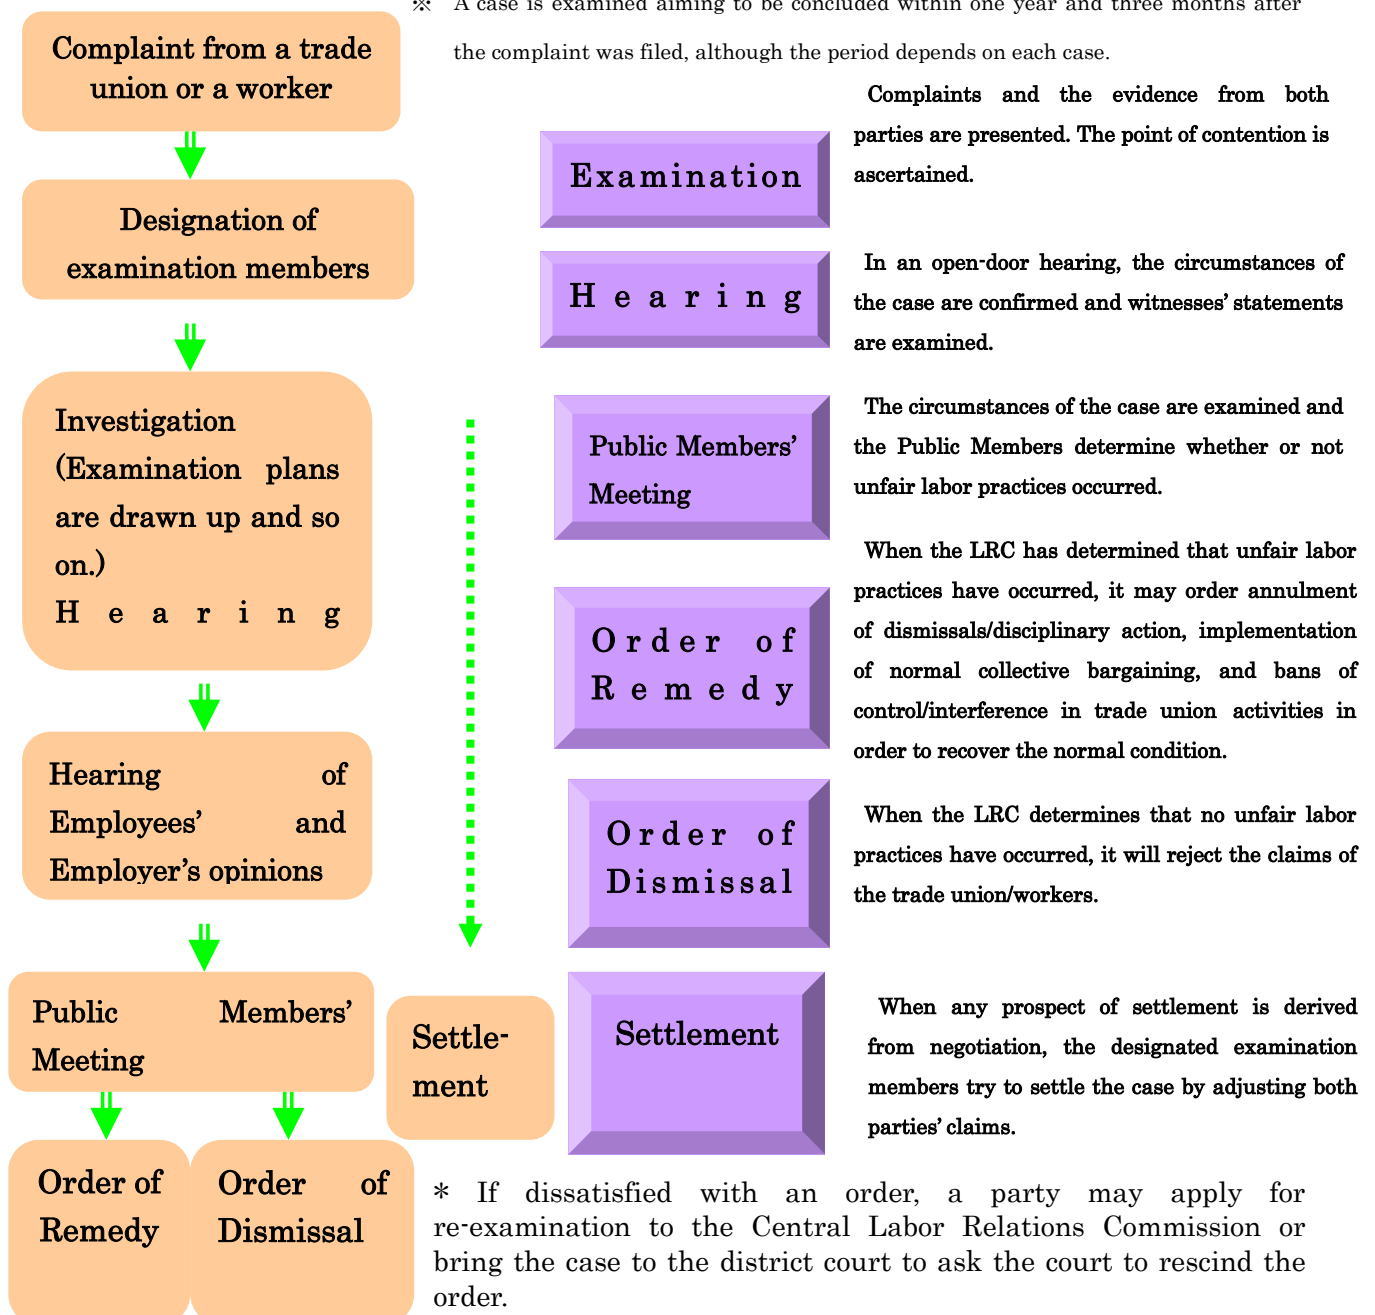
※ A case is examined aiming to be concluded within one year and three months after the complaint was filed, although the period depends on each case.

Complaint from a trade union or a worker

Designation of examination members

Investigation (Examination plans are drawn up and so on.)
Hearing

Hearing of Employees' and Employer's opinions

Public Members' Meeting

Order of Remedy

Order of Dismissal

Settlement

Examination

Complaints and the evidence from both parties are presented. The point of contention is ascertained.

Hearing

In an open-door hearing, the circumstances of the case are confirmed and witnesses' statements are examined.

Public Members' Meeting

The circumstances of the case are examined and the Public Members determine whether or not unfair labor practices occurred.

Order of Remedy

When the LRC has determined that unfair labor practices have occurred, it may order annulment of dismissals/disciplinary action, implementation of normal collective bargaining, and bans of control/interference in trade union activities in order to recover the normal condition.

Order of Dismissal

When the LRC determines that no unfair labor practices have occurred, it will reject the claims of the trade union/workers.

Settlement

When any prospect of settlement is derived from negotiation, the designated examination members try to settle the case by adjusting both parties' claims.

* If dissatisfied with an order, a party may apply for re-examination to the Central Labor Relations Commission or bring the case to the district court to ask the court to rescind the order.